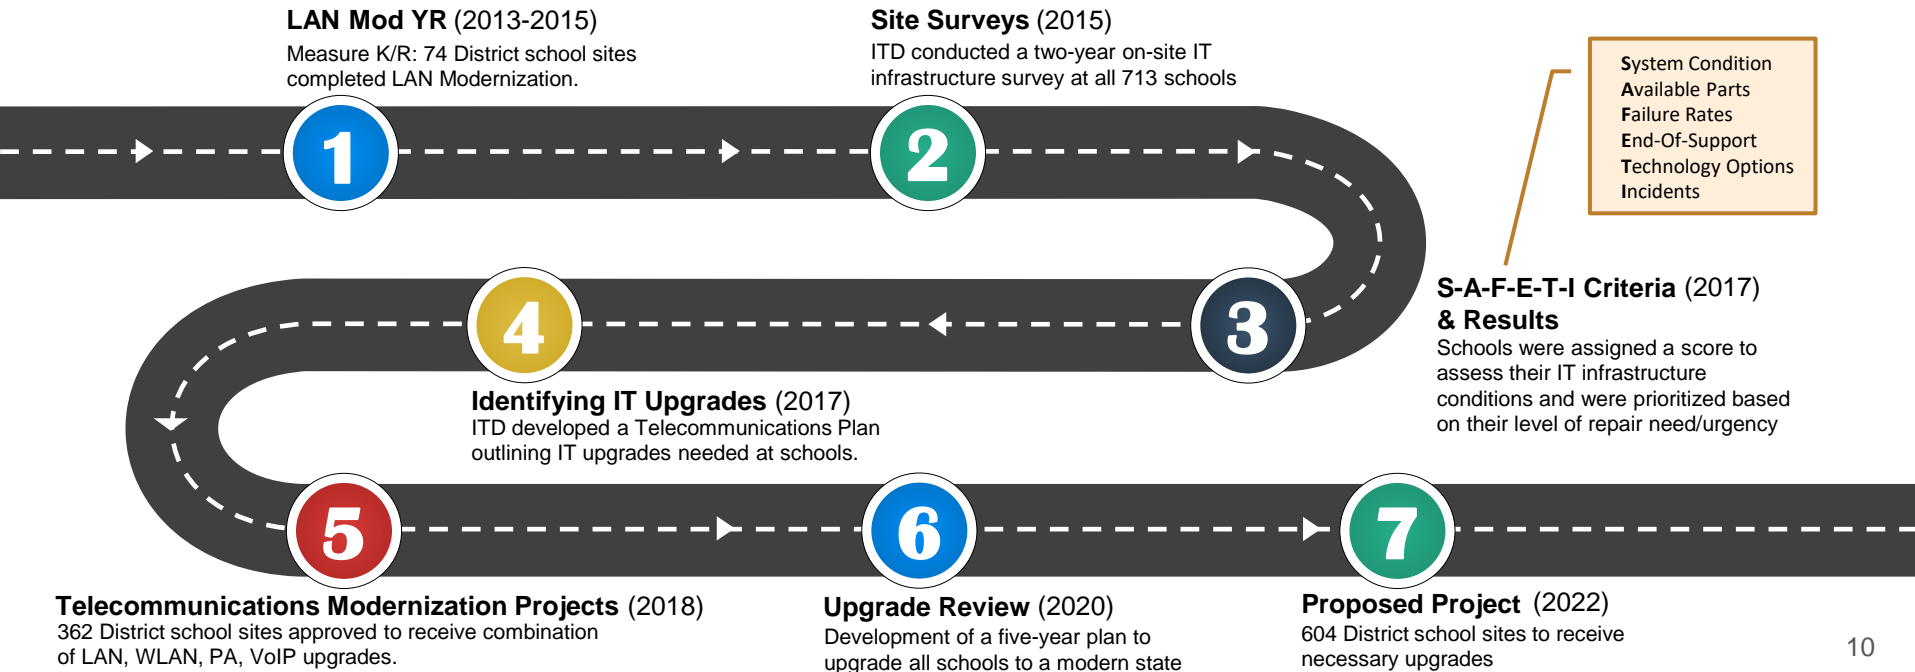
**LAN Mod YR** (2013-2015)
Measure K/R: 74 District school sites completed LAN Modernization.

**Site Surveys** (2015)
ITD conducted a two-year on-site IT infrastructure survey at all 713 schools

**S**ystem Condition
**A**vailable Parts
**F**ailure Rates
**E**nd-Of-Support
**T**echnology Options
**I**ncidents

1

2

3

4

**S-A-F-E-T-I Criteria** (2017) **& Results**
Schools were assigned a score to assess their IT infrastructure conditions and were prioritized based on their level of repair need/urgency

**Identifying IT Upgrades** (2017)
ITD developed a Telecommunications Plan outlining IT upgrades needed at schools.

5

6

7

**Telecommunications Modernization Projects** (2018)
362 District school sites approved to receive combination of LAN, WLAN, PA, VoIP upgrades.

**Upgrade Review** (2020)
Development of a five-year plan to upgrade all schools to a modern state

**Proposed Project** (2022)
604 District school sites to receive necessary upgrades

10